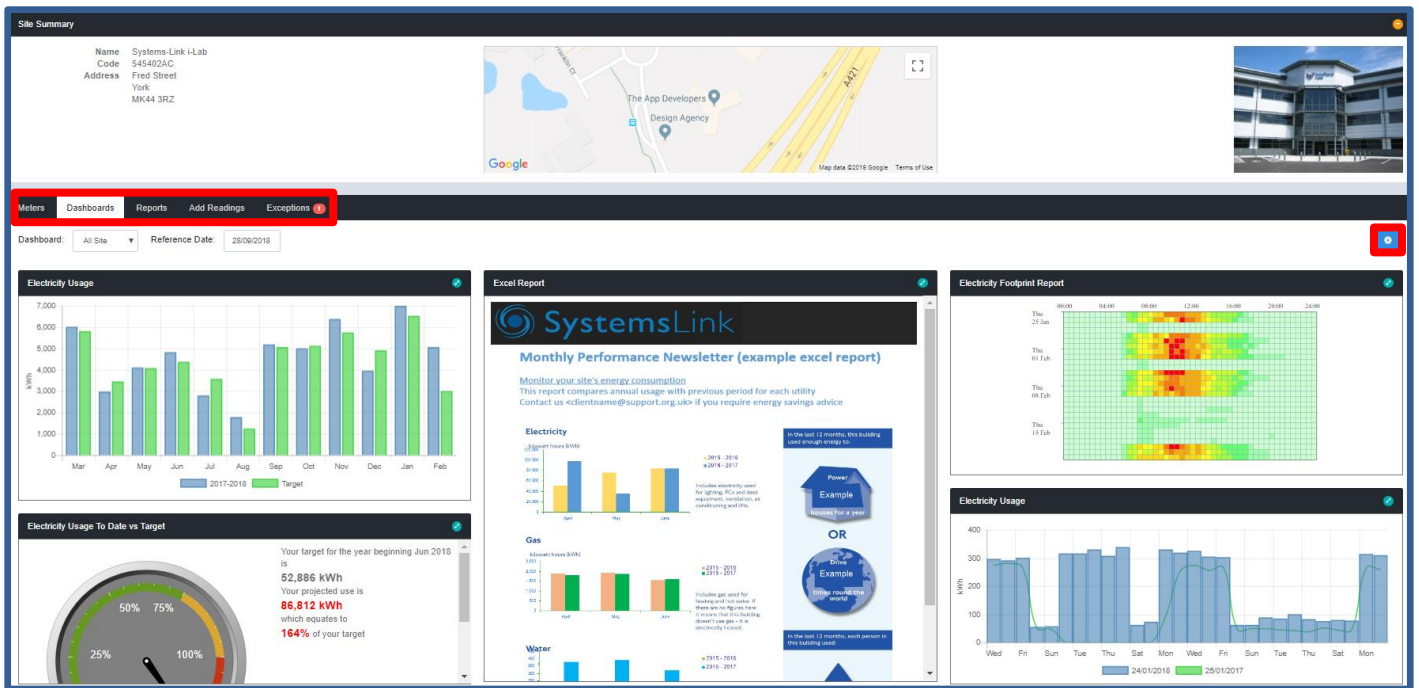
Site Summary

Name Systems-Link i-Lab
Code 545402AC
Address Fred Street
York
MK44 3RZ

The App Developers
Design Agency
A421
Google
Map data ©2018 Google Terms of Use

Meters Dashboards Reports Add Readings Exceptions 1

Dashboard: All Site Reference Date: 28/09/2018

Electricity Usage

7,000
6,000
5,000
4,000
3,000
2,000
1,000
0
kWh
Mar Apr May Jun Jul Aug Sep Oct Nov Dec Jan Feb
2017-2018 Target

Excel Report

SystemsLink

Monthly Performance Newsletter (example excel report)

Monitor your site's energy consumption
This report compares annual usage with previous period for each utility
Contact us <clientname@support.org.uk> if you require energy savings advice

Electricity
2015 - 2016
2016 - 2017
Apr May June

In the last 12 months, this building used enough energy to:
Power
Example
houses for a year
OR
Drive
Example
times round the world

Gas
2015 - 2016
2016 - 2017

In the last 12 months, each person in this building used:

Water
2015 - 2016
2016 - 2017

Electricity Footprint Report

00:00 04:00 08:00 12:00 16:00 20:00 24:00
Thu 25 Jan
Thu 01 Feb
Thu 08 Feb
Thu 15 Feb

Electricity Usage To Date vs Target

Your target for the year beginning Jun 2018 is
52,886 kWh
Your projected use is
86,812 kWh
which equates to
164% of your target

25% 50% 75% 100%

Electricity Usage

400
300
200
100
0
kWh
Wed Fri Sun Tue Thu Sat Mon Wed Fri Sun Tue Thu Sat Mon
24/01/2018 25/01/2017